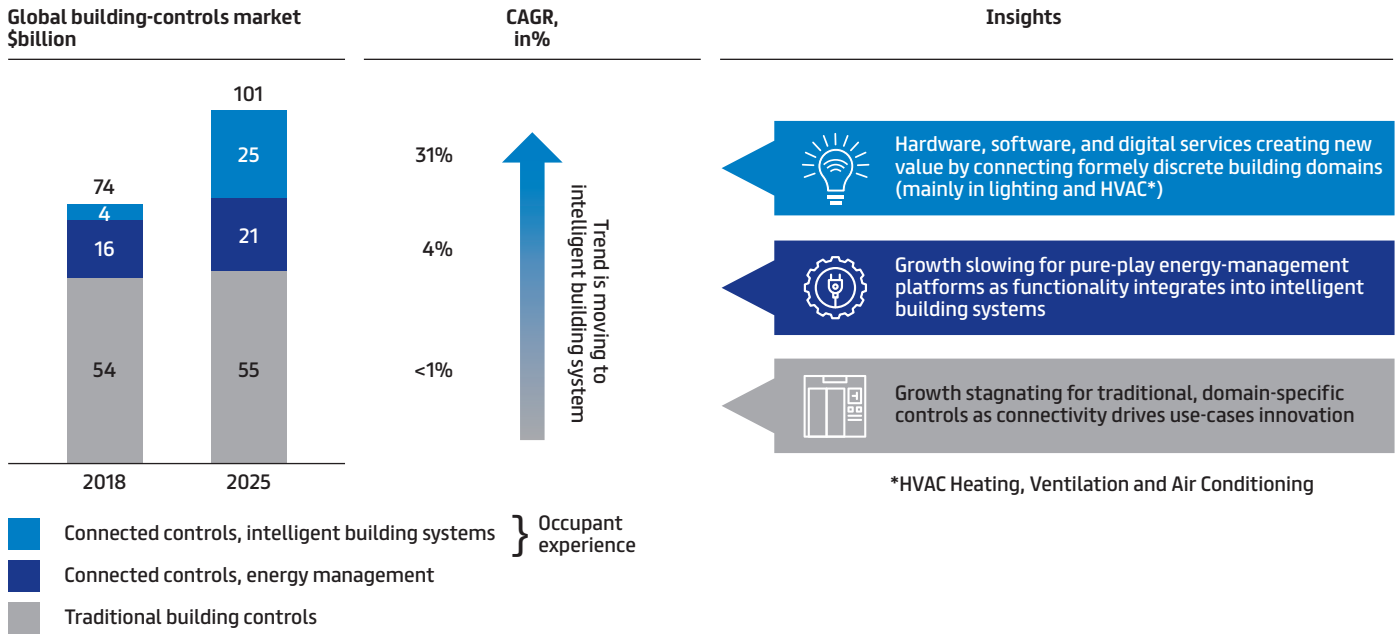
Global building-controls market
$billion

CAGR,
in%

Insights

| | 2018 | 2025 |
|---|---|---|
| Total | 74 | 101 |
| Connected controls, intelligent building systems | 4 | 25 |
| Connected controls, energy management | 16 | 21 |
| Traditional building controls | 54 | 55 |

31%

4%

<1%

Trend is moving to intelligent building system

Hardware, software, and digital services creating new value by connecting formely discrete building domains (mainly in lighting and HVAC*)

Growth slowing for pure-play energy-management platforms as functionality integrates into intelligent building systems

Growth stagnating for traditional, domain-specific controls as connectivity drives use-cases innovation

*HVAC Heating, Ventilation and Air Conditioning

Connected controls, intelligent building systems
Connected controls, energy management
Occupant experience
Traditional building controls